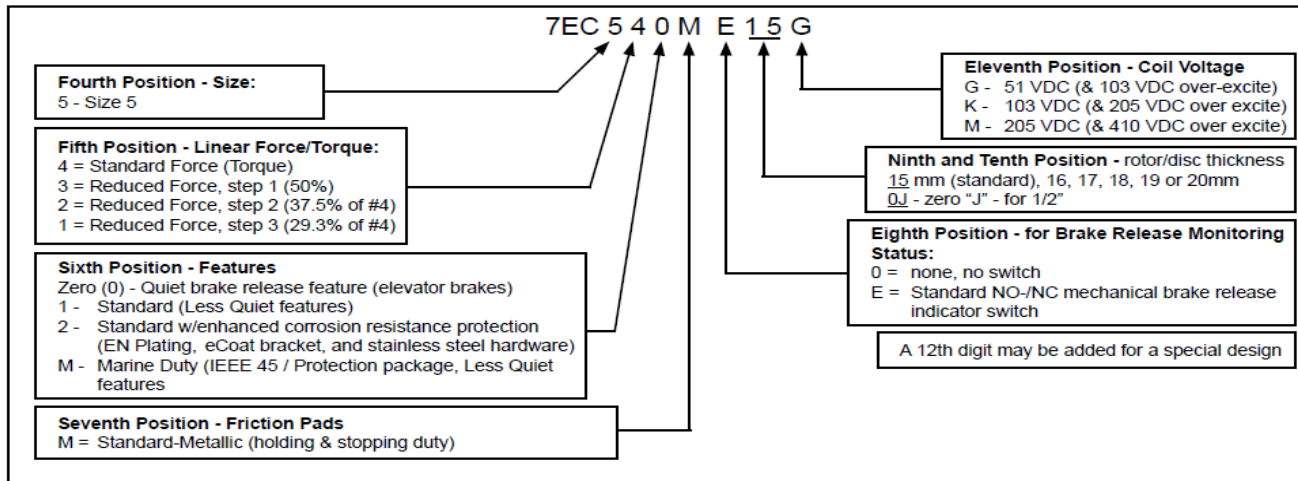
7EC 5 4 0 M E 1 5 G

Fourth Position - Size:
5 - Size 5

Fifth Position - Linear Force/Torque:
4 = Standard Force (Torque)
3 = Reduced Force, step 1 (50%)
2 = Reduced Force, step 2 (37.5% of #4)
1 = Reduced Force, step 3 (29.3% of #4)

Sixth Position - Features
Zero (0) - Quiet brake release feature (elevator brakes)
1 - Standard (Less Quiet features)
2 - Standard w/enhanced corrosion resistance protection (EN Plating, eCoat bracket, and stainless steel hardware)
M - Marine Duty (IEEE 45 / Protection package, Less Quiet features

Seventh Position - Friction Pads
M = Standard-Metallic (holding & stopping duty)

Eleventh Position - Coil Voltage
G - 51 VDC (& 103 VDC over-excite)
K - 103 VDC (& 205 VDC over excite)
M - 205 VDC (& 410 VDC over excite)

Ninth and Tenth Position - rotor/disc thickness
15 mm (standard), 16, 17, 18, 19 or 20mm
0J - zero "J" - for 1/2"

Eighth Position - for Brake Release Monitoring Status:
0 = none, no switch
E = Standard NO-/NC mechanical brake release indicator switch

A 12th digit may be added for a special design